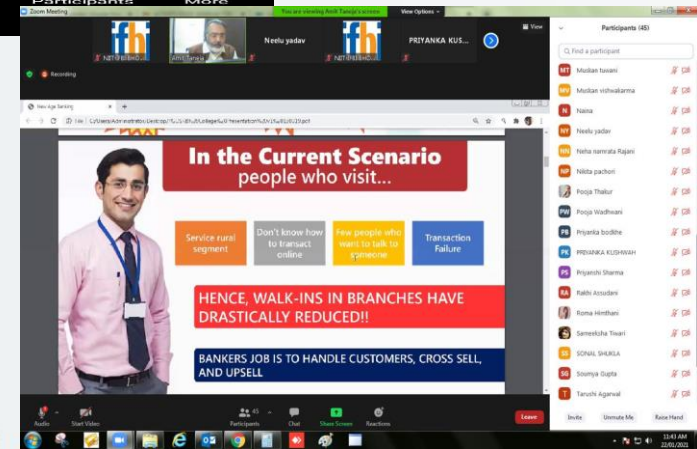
Participants More

Zoom Meeting

You are viewing Amit Taneja's screen

View Options

fh

NET@FBISHDUJI

Amit Taneja

Neelu yadav

fh

NET@FBISHDUJI

PRIYANKA KUS...

View

Recording

New Age Banking

C:/Users/Administrator/Desktop/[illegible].pdf

In the Current Scenario
people who visit...

Service rural segment

Don't know how to transact online

Few people who want to talk to someone

Transaction Failure

HENCE, WALK-INS IN BRANCHES HAVE DRASTICALLY REDUCED!!

BANKERS JOB IS TO HANDLE CUSTOMERS, CROSS SELL, AND UPSELL

Participants (45)

Find a participant

MT Muskan tuwani

MV Muskan vishwakarma

N Naina

NY Neelu yadav

NN Neha namrata Rajani

NP Nikita pachori

Pooja Thakur

PW Pooja Wadhwani

PB Priyanka bodhe

PK PRIYANKA KUSHWAH

PS Priyanshi Sharma

RA Rakhi Assudani

Roma Hindhani

Sameeksha Tiwari

SS SONAL SHUKLA

SG Soumya Gupta

TA Tarushi Agarwal

Audio

Start Video

45 Participants

Chat

Share Screen

Reactions

Leave

Invite

Unmute Me

Raise Hand

11:43 AM
22/01/2021